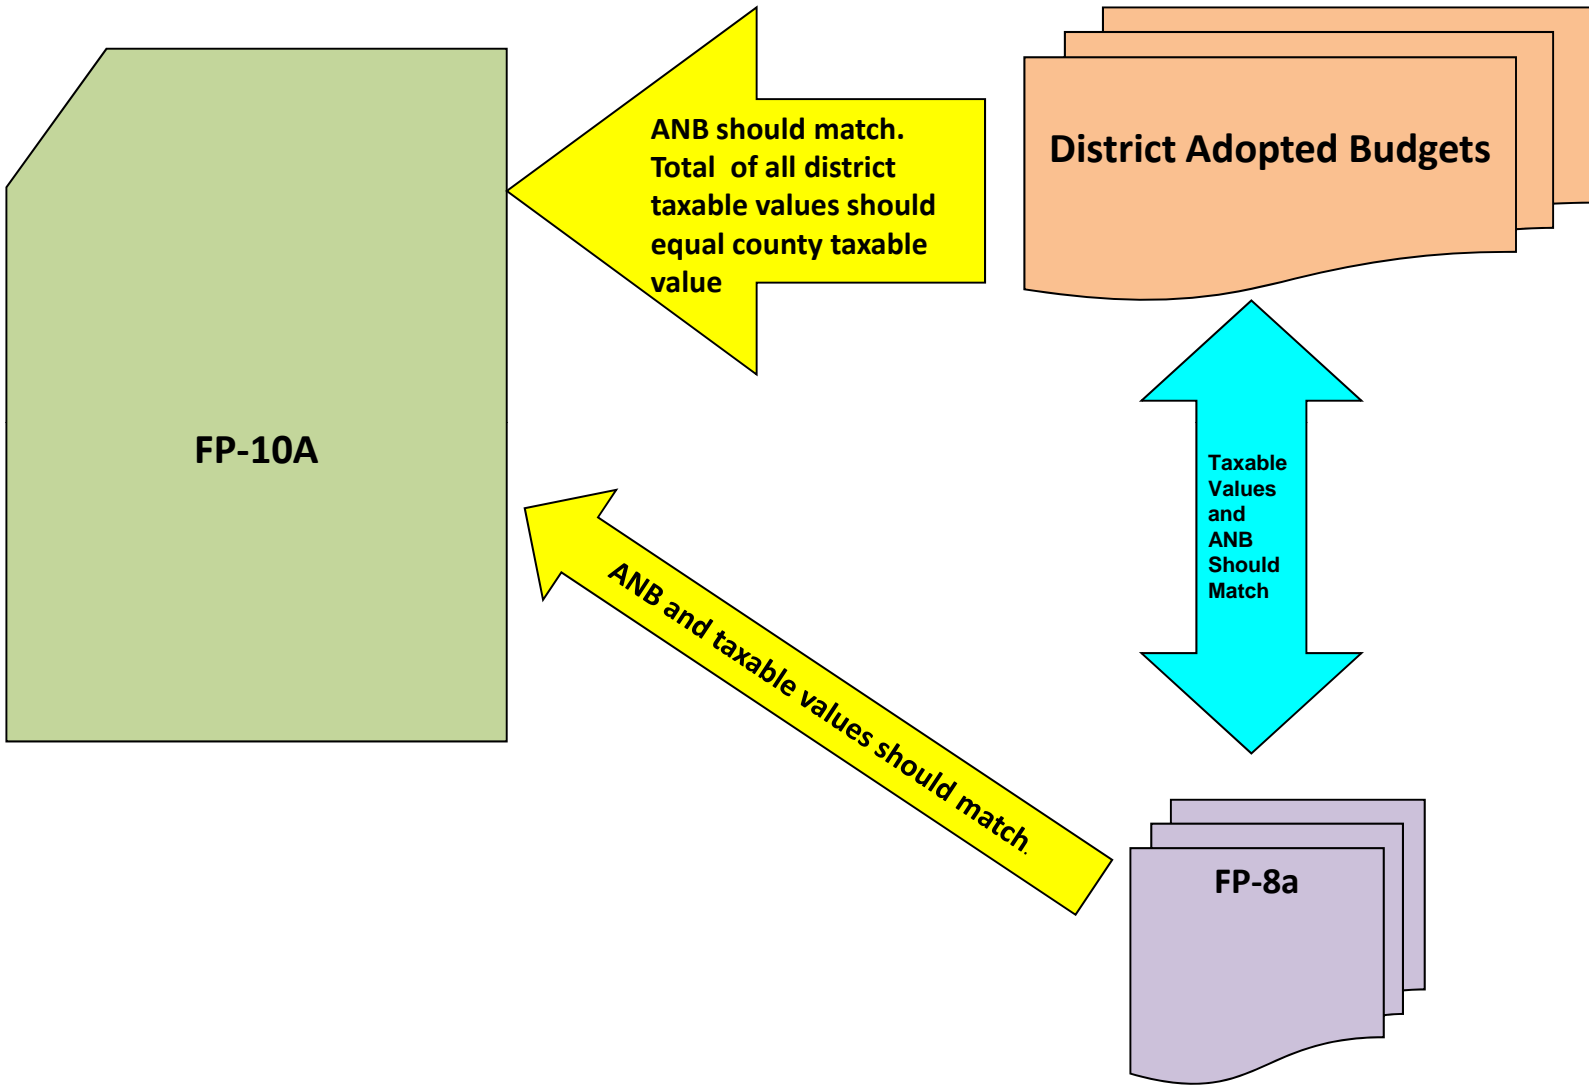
ANB should match. Total of all district taxable values should equal county taxable value

District Adopted Budgets

FP-10A

Taxable Values and ANB Should Match

ANB and taxable values should match.

FP-8a